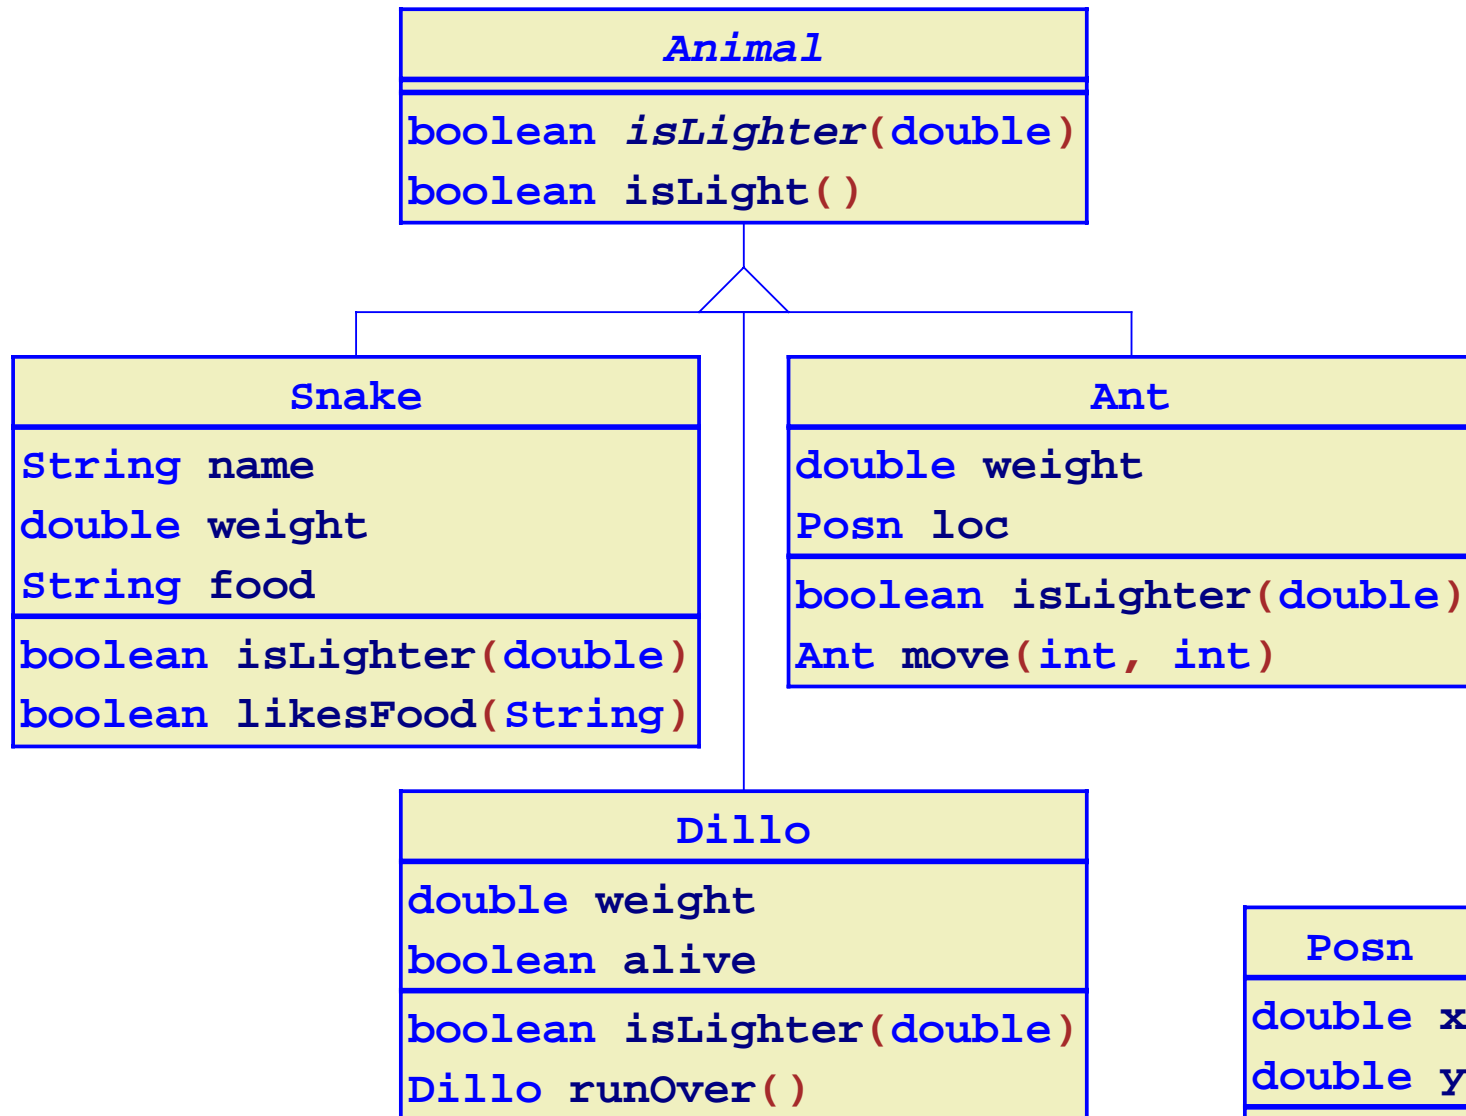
Animal

boolean isLighter(double)
boolean isLight()

Snake

String name
double weight
String food

boolean isLighter(double)
boolean likesFood(String)

Ant

double weight
Posn loc

boolean isLighter(double)
Ant move(int, int)

Dillo

double weight
boolean alive

boolean isLighter(double)
Dillo runOver()

Posn

double x
double y